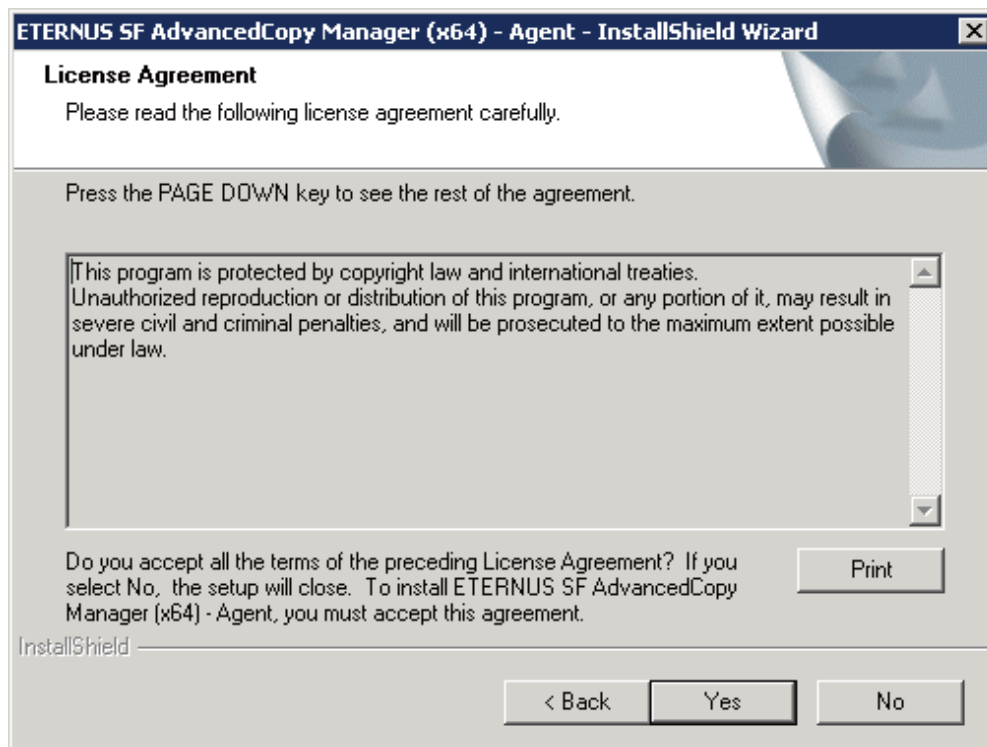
ETERNUS SF AdvancedCopy Manager (x64) - Agent - InstallShield Wizard

License Agreement

Please read the following license agreement carefully.

Press the PAGE DOWN key to see the rest of the agreement.

This program is protected by copyright law and international treaties.
Unauthorized reproduction or distribution of this program, or any portion of it, may result in severe civil and criminal penalties, and will be prosecuted to the maximum extent possible under law.

Do you accept all the terms of the preceding License Agreement? If you select No, the setup will close. To install ETERNUS SF AdvancedCopy Manager (x64) - Agent, you must accept this agreement.

Print

InstallShield

< Back

Yes

No